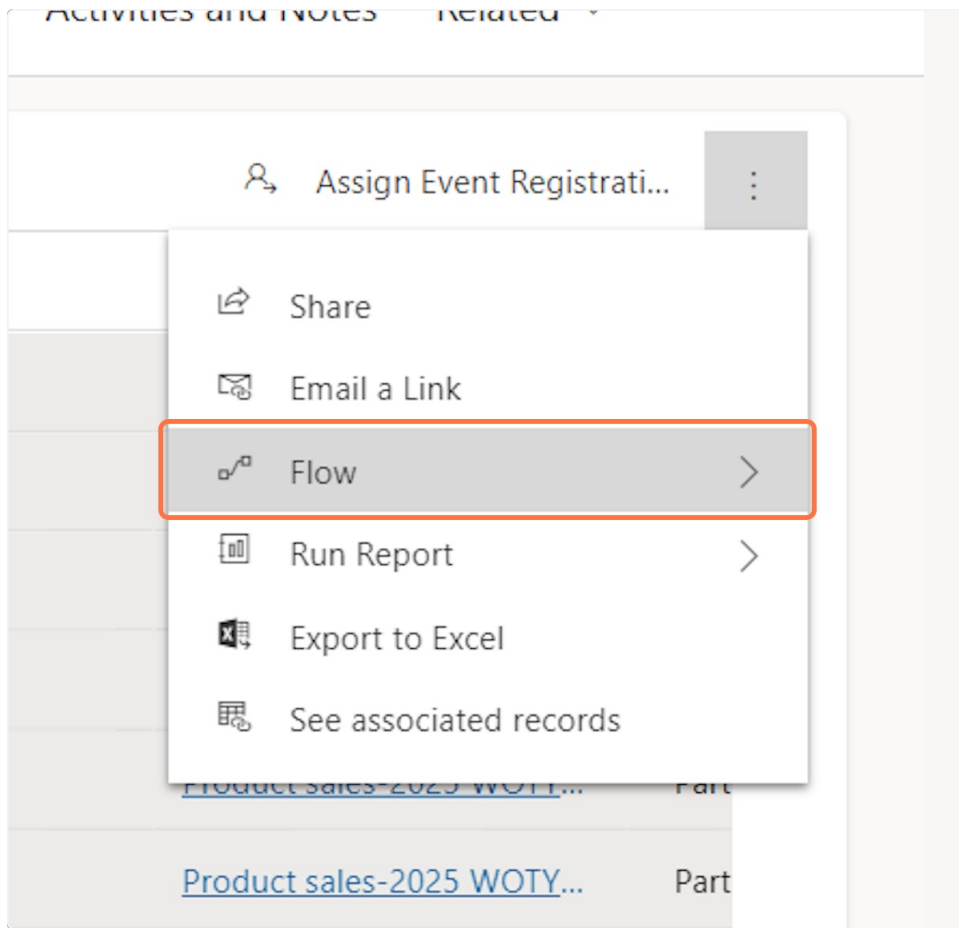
Activities and Notes Related

Assign Event Registrati...

Share

Email a Link

Flow

Run Report

Export to Excel

See associated records

Product sales-2025 WOTY... Part

Product sales-2025 WOTY... Part